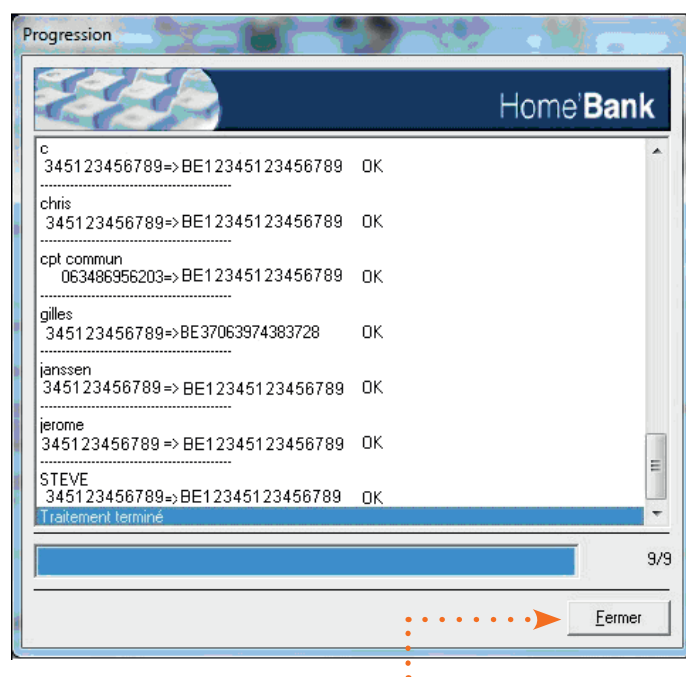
Progression

Home'Bank

c
345123456789=>BE12345123456789 OK
------------------------------------
chris
345123456789=>BE12345123456789 OK
------------------------------------
cpt commun
063486956203=>BE12345123456789 OK
------------------------------------
gilles
345123456789=>BE37063974383728 OK
------------------------------------
janssen
345123456789=>BE12345123456789 OK
------------------------------------
jerome
345123456789=>BE12345123456789 OK
------------------------------------
STEVE
345123456789=>BE12345123456789 OK
Traitement terminé

9/9

Fermer